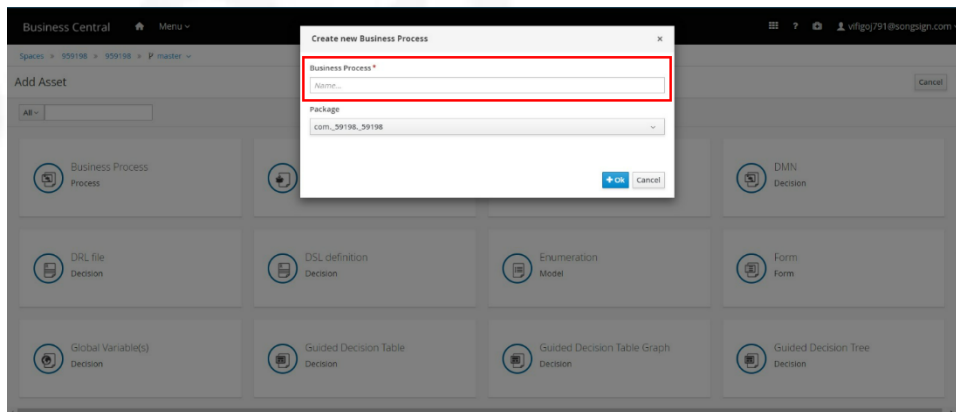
Business Central Menu

vifigoj791@songsign.com

Spaces » 959198 » 959198 » master

Add Asset

Cancel

All

Create new Business Process ×

Business Process *

Name...

Package

com._59198._59198

+ Ok Cancel

Business Process
Process

DMN
Decision

DRL file
Decision

DSL definition
Decision

Enumeration
Model

Form
Form

Global Variable(s)
Decision

Guided Decision Table
Decision

Guided Decision Table Graph
Decision

Guided Decision Tree
Decision